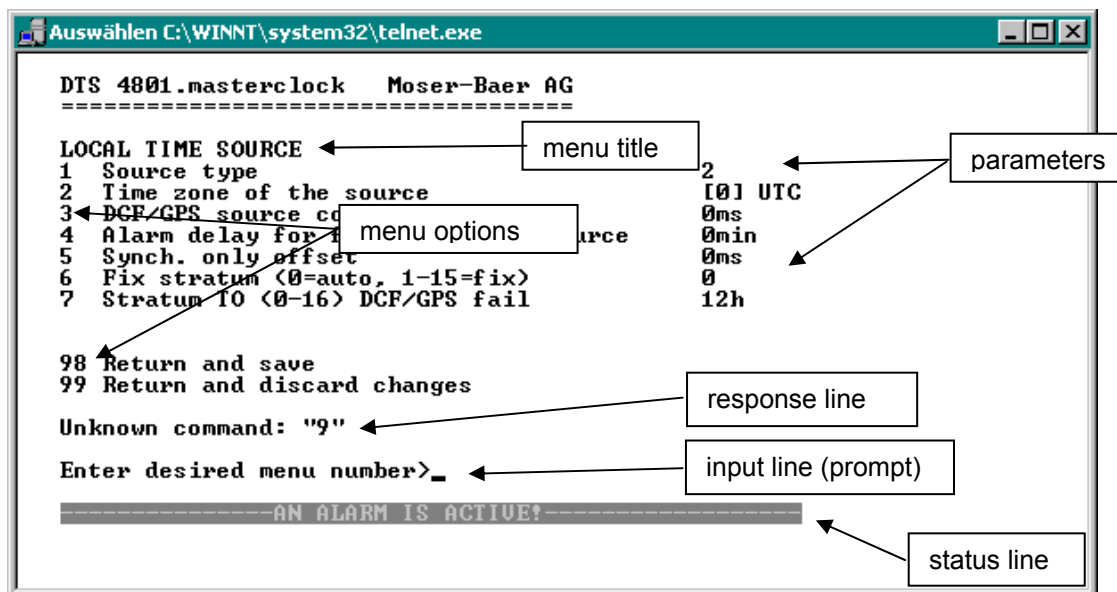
Auswählen C:\WINNT\system32\telnet.exe

DTS 4801.masterclock    Moser-Baer AG
=====================================

LOCAL TIME SOURCE
1  Source type                              2
2  Time zone of the source                  [0] UTC
3  DCF/GPS source co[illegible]             0ms
4  Alarm delay for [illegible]urce          0min
5  Synch. only offset                       0ms
6  Fix stratum (0=auto, 1-15=fix)           0
7  Stratum TO (0-16) DCF/GPS fail           12h

98 Return and save
99 Return and discard changes

Unknown command: "9"

Enter desired menu number>_

---------------AN ALARM IS ACTIVE!------------------

menu title

parameters

menu options

response line

input line (prompt)

status line